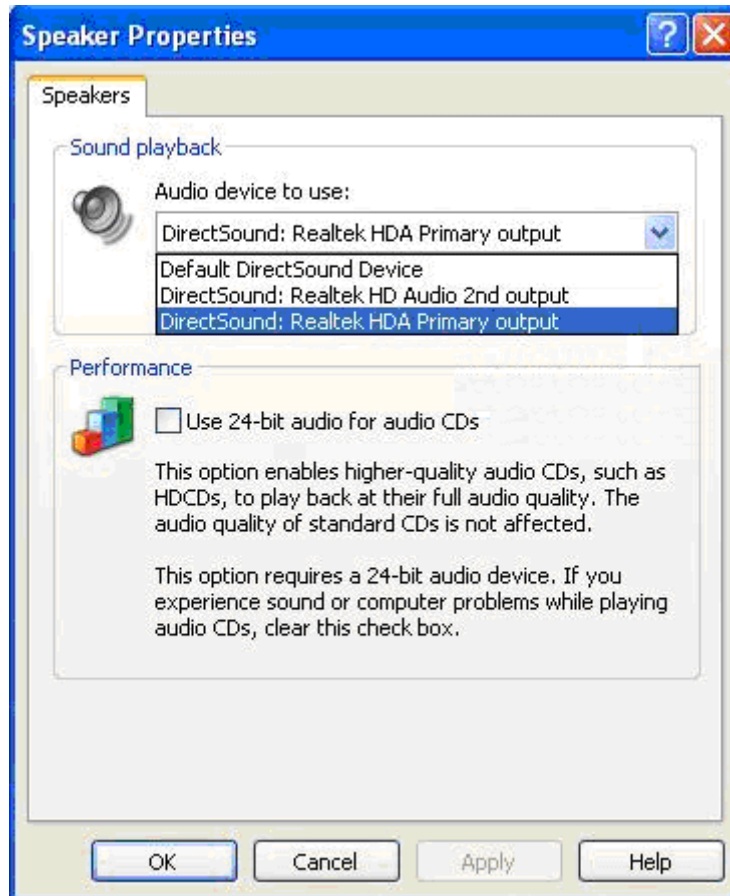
Speaker Properties

Speakers

Sound playback

Audio device to use:

DirectSound: Realtek HDA Primary output

Default DirectSound Device
DirectSound: Realtek HD Audio 2nd output
DirectSound: Realtek HDA Primary output

Performance

Use 24-bit audio for audio CDs

This option enables higher-quality audio CDs, such as HDCDs, to play back at their full audio quality. The audio quality of standard CDs is not affected.

This option requires a 24-bit audio device. If you experience sound or computer problems while playing audio CDs, clear this check box.

OK Cancel Apply Help